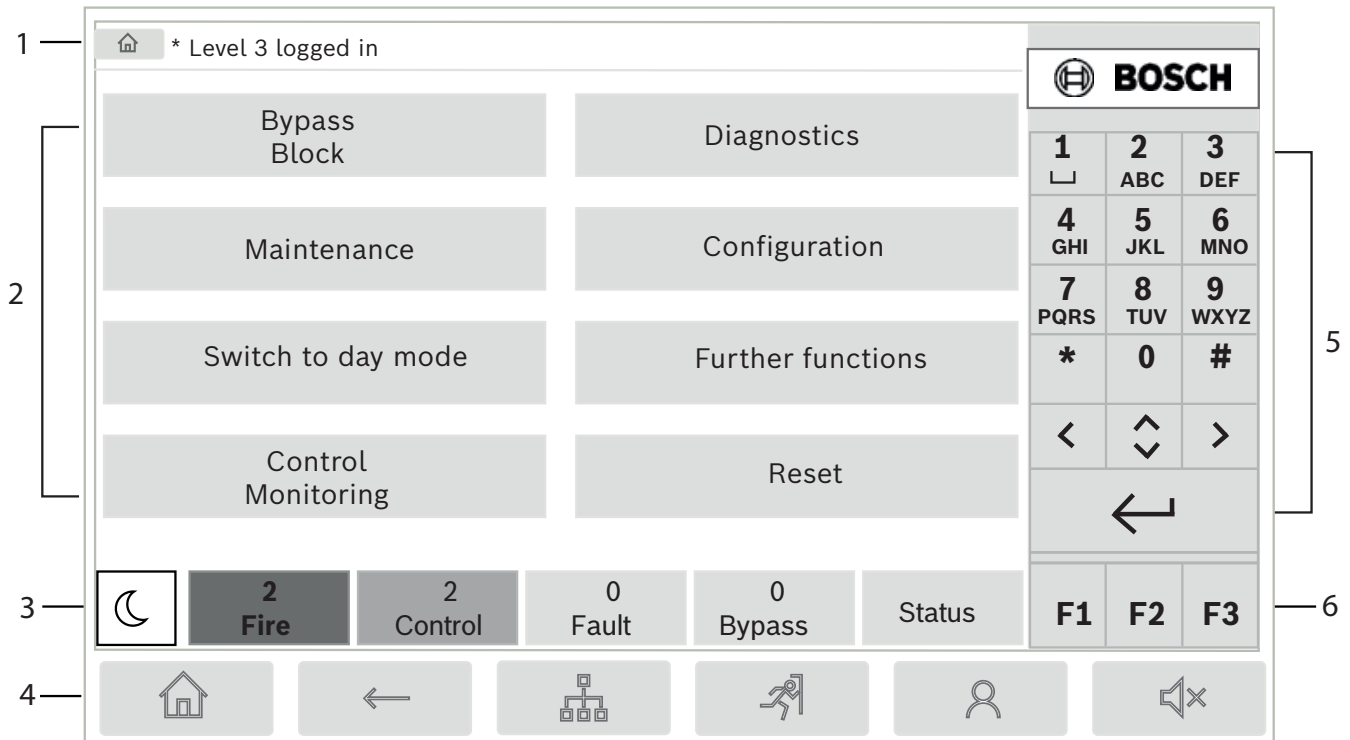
1

* Level 3 logged in

BOSCH

2

Bypass Block

Diagnostics

Maintenance

Configuration

Switch to day mode

Further functions

Control Monitoring

Reset

| 1 | 2 ABC | 3 DEF |
|---|---|---|
| 4 GHI | 5 JKL | 6 MNO |
| 7 PQRS | 8 TUV | 9 WXYZ |
| * | 0 | # |
| < | | > |

5

3

2 Fire

2 Control

0 Fault

0 Bypass

Status

F1 F2 F3

6

4